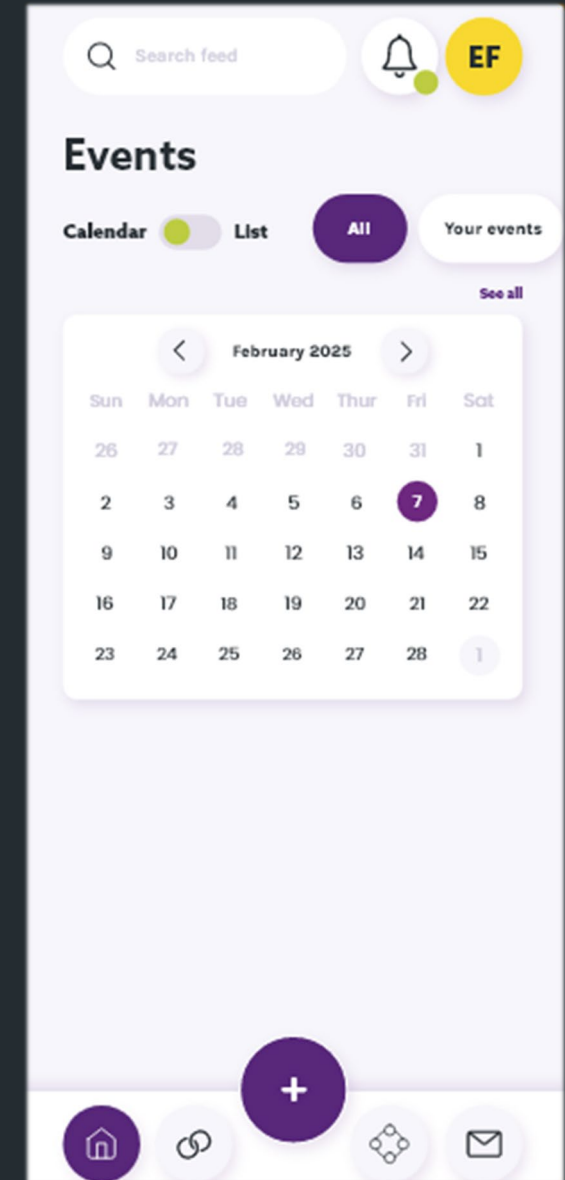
Search feed

EF

Events

Calendar List

All

Your events

See all

February 2025

| Sun | Mon | Tue | Wed | Thur | Fri | Sat |
|---|---|---|---|---|---|---|
| 26 | 27 | 28 | 29 | 30 | 31 | 1 |
| 2 | 3 | 4 | 5 | 6 | 7 | 8 |
| 9 | 10 | 11 | 12 | 13 | 14 | 15 |
| 16 | 17 | 18 | 19 | 20 | 21 | 22 |
| 23 | 24 | 25 | 26 | 27 | 28 | 1 |

+